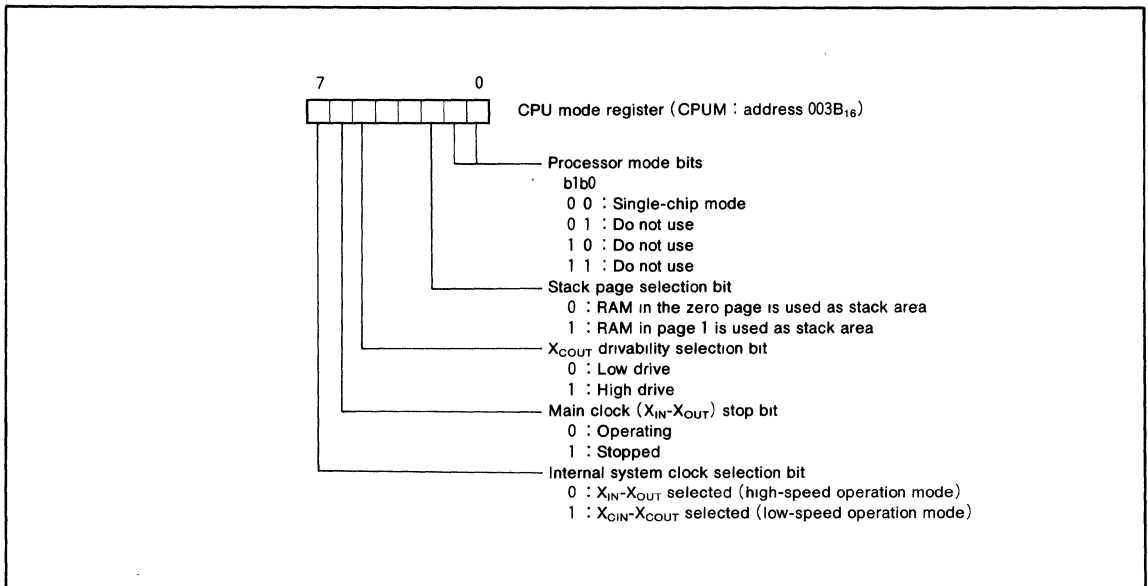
7 0

CPU mode register ( CPUM : address $003B_{16}$)

Processor mode bits
b1b0
0 0 : Single-chip mode
0 1 : Do not use
1 0 : Do not use
1 1 : Do not use

Stack page selection bit
0 : RAM in the zero page is used as stack area
1 : RAM in page 1 is used as stack area

$X_{COUT}$ drivability selection bit
0 : Low drive
1 : High drive

Main clock ($X_{IN}$-$X_{OUT}$) stop bit
0 : Operating
1 : Stopped

Internal system clock selection bit
0 : $X_{IN}$-$X_{OUT}$ selected (high-speed operation mode)
1 : $X_{CIN}$-$X_{COUT}$ selected (low-speed operation mode)